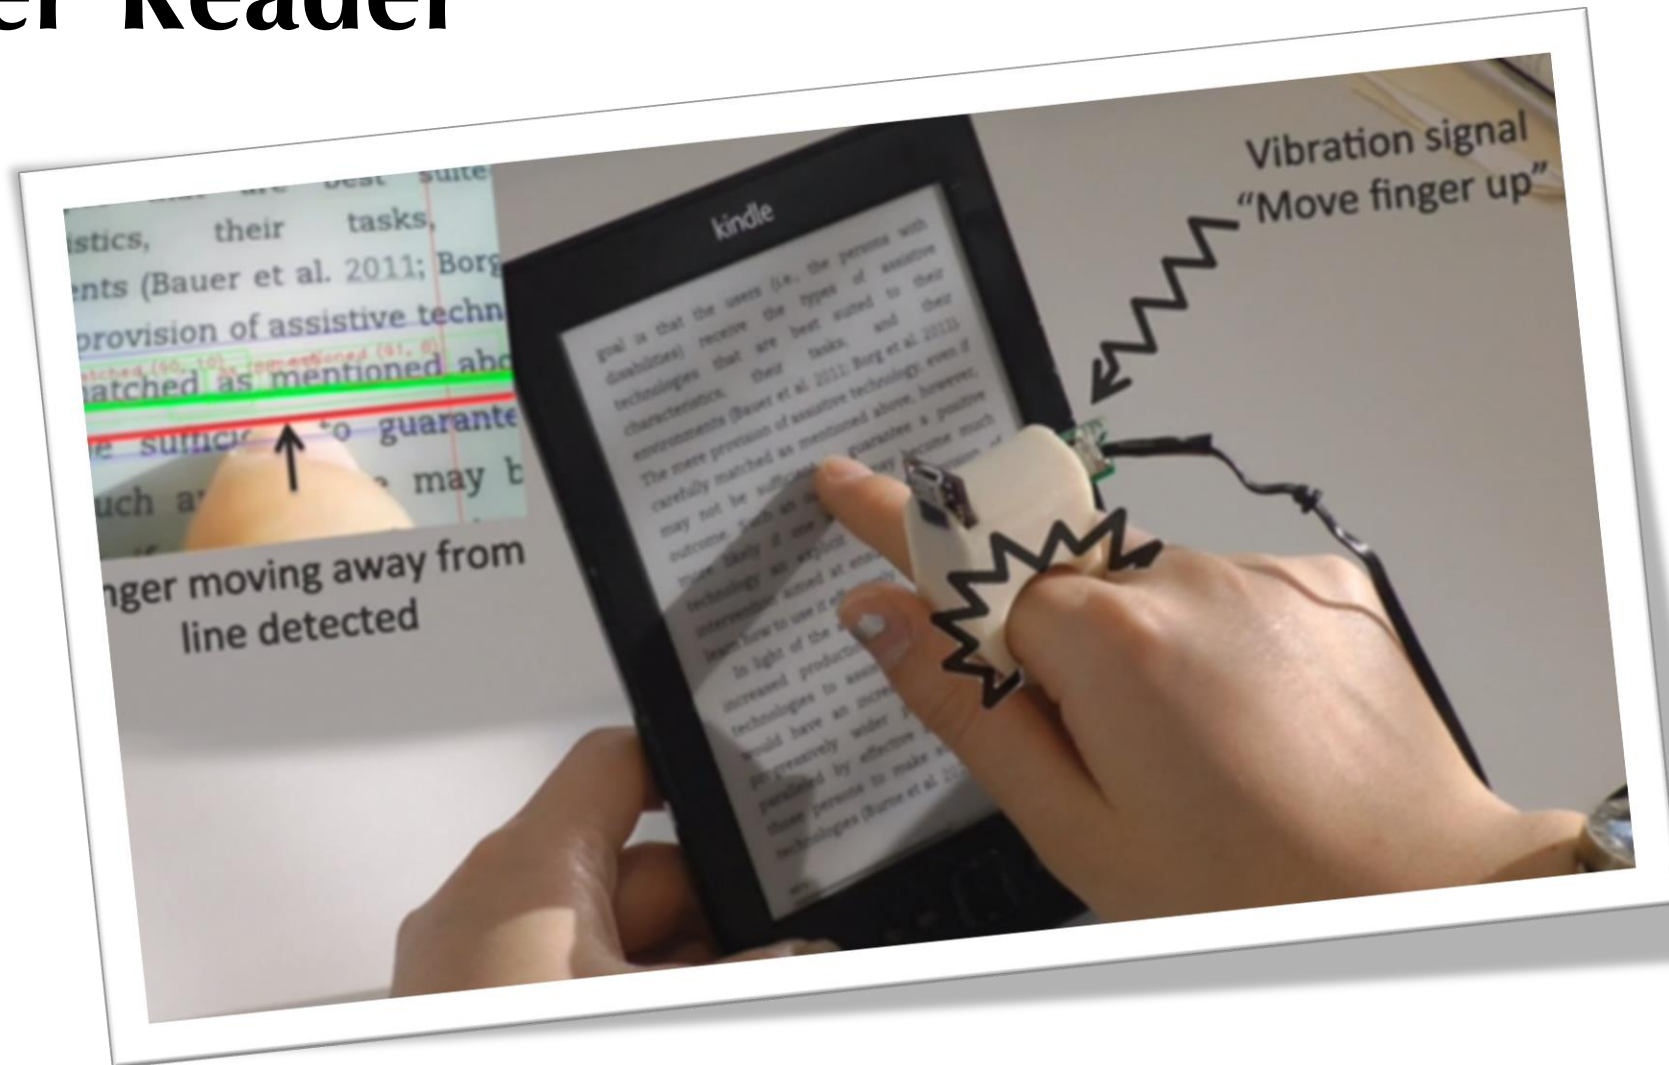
er Reader

istics, their tasks,
ents (Bauer et al. 2011; Borg
provision of assistive techn
atched as mentioned abo
e sufficie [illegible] o guarante
uch a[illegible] may b

nger moving away from line detected

kindle

goal is that the users (i.e., the persons with disabilities) receive the types of assistive technologies that are best suited to their characteristics, their tasks, and their environments (Bauer et al. 2011; Borg et al. 2011). The mere provision of assistive technology, even if carefully matched as mentioned above, however, may not be sufficient to guarantee a positive outcome, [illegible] more likely if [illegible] technology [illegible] intervention aimed at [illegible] learn how to use it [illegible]
In light of the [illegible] increased productio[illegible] technologies to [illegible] would have an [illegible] progressively wider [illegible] paralleled by effective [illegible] those persons to make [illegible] technologies (Burne et al. 2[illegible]

Vibration signal
"Move finger up"